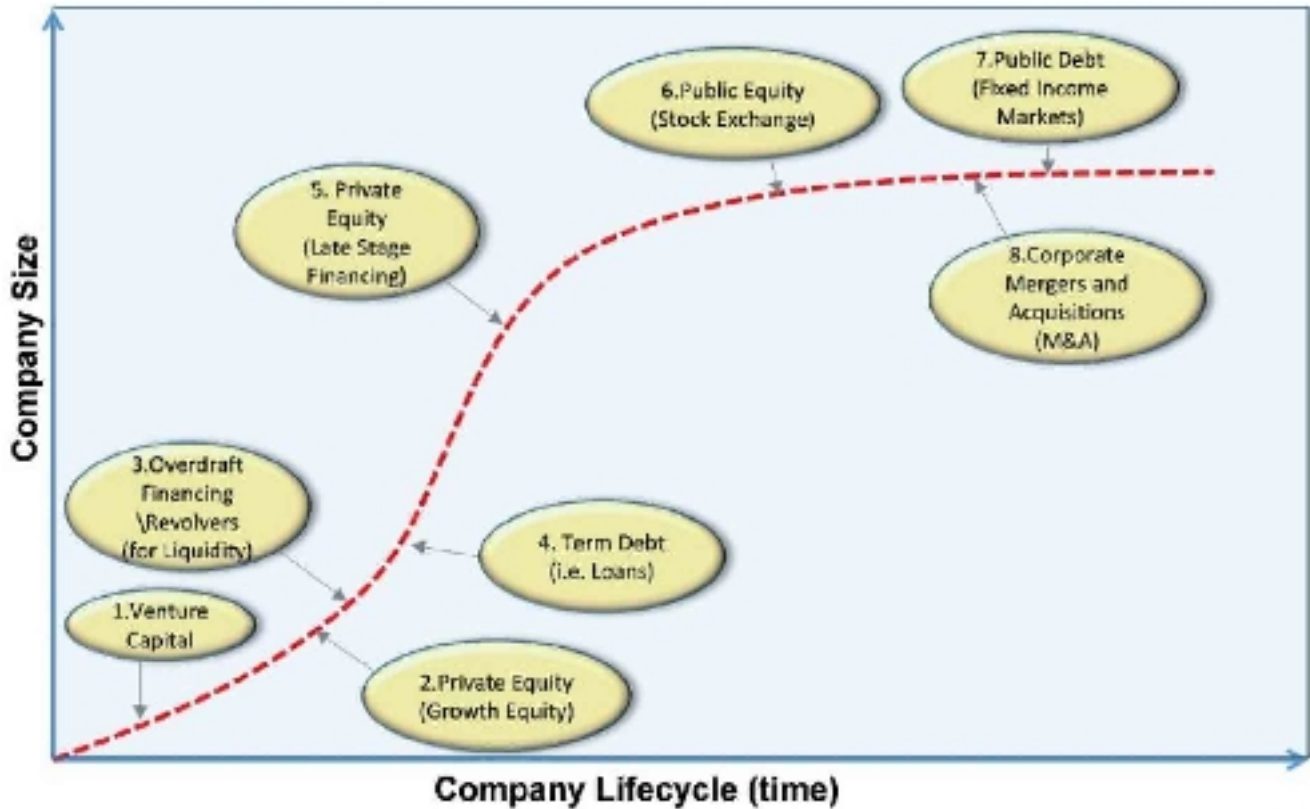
6.Public Equity (Stock Exchange)

7.Public Debt (Fixed Income Markets)

5. Private Equity (Late Stage Financing)

8.Corporate Mergers and Acquisitions (M&A)

Company Size

3.Overdraft Financing \Revolvers (for Liquidity)

4. Term Debt (i.e. Loans)

1.Venture Capital

2.Private Equity (Growth Equity)

Company Lifecycle (time)